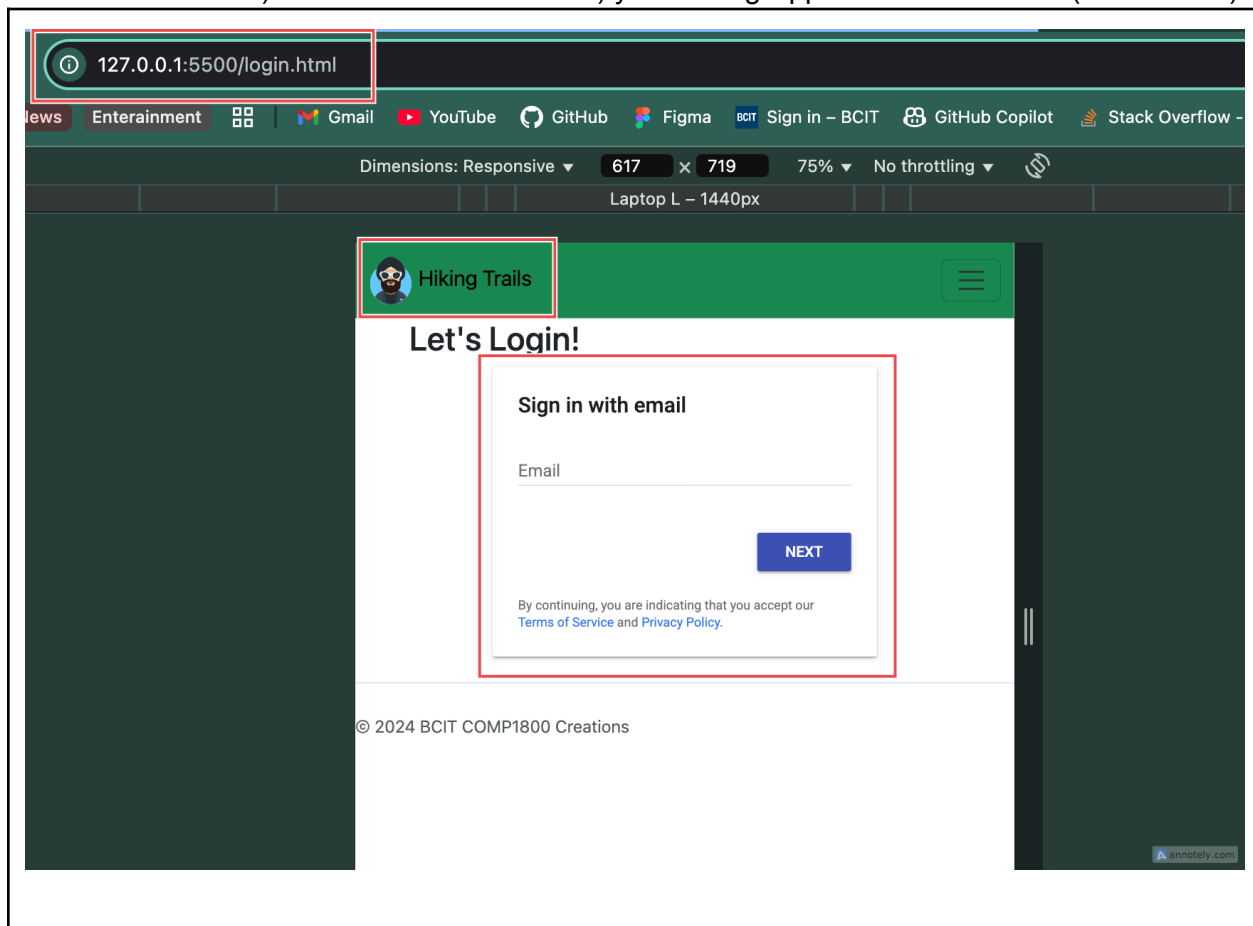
127.0.0.1:5500/login.html

News Enterainment Gmail YouTube GitHub Figma BCIT Sign in – BCIT GitHub Copilot Stack Overflow -

Dimensions: Responsive ▾ 617 × 719 75% ▾ No throttling ▾

Laptop L – 1440px

Hiking Trails

Let's Login!

Sign in with email

Email

NEXT

By continuing, you are indicating that you accept our Terms of Service and Privacy Policy.

© 2024 BCIT COMP1800 Creations

annotely.com